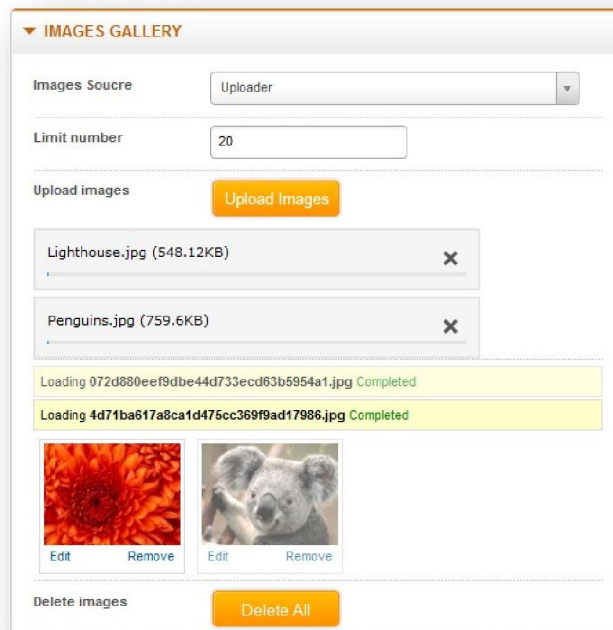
IMAGES GALLERY

Images Soucre
Uploader

Limit number
20

Upload images
Upload Images

Lighthouse.jpg (548.12KB)

Penguins.jpg (759.6KB)

Loading 072d880eef9dbe44d733ecd63b5954a1.jpg Completed

Loading 4d71ba617a8ca1d475cc369f9ad17986.jpg Completed

Edit Remove

Edit Remove

Delete images
Delete All